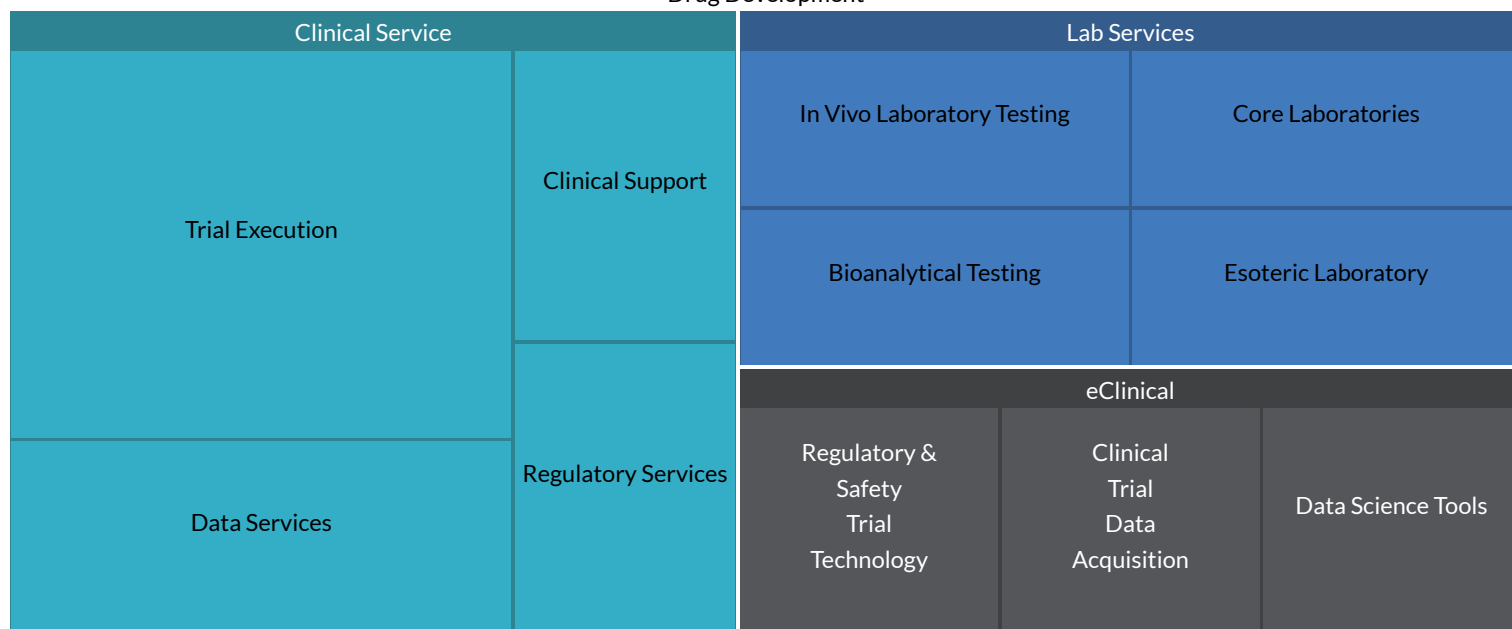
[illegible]

Clinical Service

Trial Execution

Clinical Support

Data Services

Regulatory Services

Lab Services

In Vivo Laboratory Testing

Core Laboratories

Bioanalytical Testing

Esoteric Laboratory

eClinical

Regulatory & Safety Trial Technology

Clinical Trial Data Acquisition

Data Science Tools